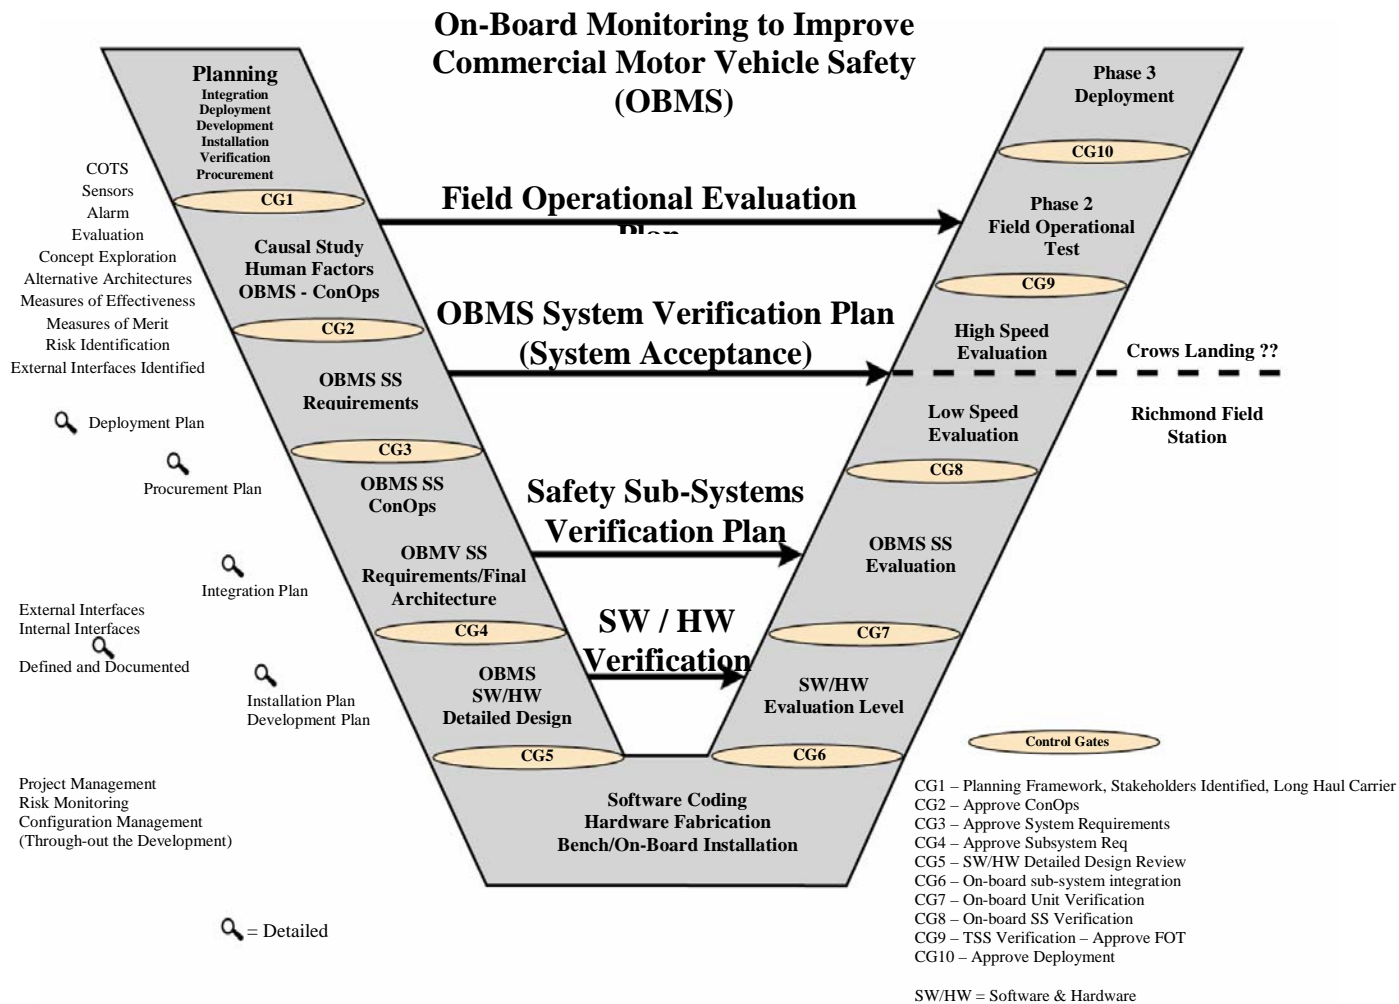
On-Board Monitoring to Improve Commercial Motor Vehicle Safety (OBMS)

Planning
Integration
Deployment
Development
Installation
Verification
Procurement

CG1

COTS
Sensors
Alarm
Evaluation
Concept Exploration
Alternative Architectures
Measures of Effectiveness
Measures of Merit
Risk Identification
External Interfaces Identified

Causal Study
Human Factors
OBMS - ConOps

CG2

OBMS SS Requirements

CG3

OBMS SS ConOps

OBMV SS Requirements/Final Architecture

CG4

OBMS SW/HW Detailed Design

CG5

Deployment Plan

Procurement Plan

Integration Plan

External Interfaces
Internal Interfaces
Defined and Documented

Installation Plan
Development Plan

Project Management
Risk Monitoring
Configuration Management
(Through-out the Development)

= Detailed

Field Operational Evaluation Plan

OBMS System Verification Plan (System Acceptance)

Safety Sub-Systems Verification Plan

SW / HW Verification

Phase 3
Deployment

CG10

Phase 2
Field Operational Test

CG9

High Speed Evaluation

Crows Landing ??

Low Speed Evaluation

Richmond Field Station

CG8

OBMS SS Evaluation

CG7

SW/HW Evaluation Level

CG6

Software Coding
Hardware Fabrication
Bench/On-Board Installation

Control Gates

CG1 – Planning Framework, Stakeholders Identified, Long Haul Carrier
CG2 – Approve ConOps
CG3 – Approve System Requirements
CG4 – Approve Subsystem Req
CG5 – SW/HW Detailed Design Review
CG6 – On-board sub-system integration
CG7 – On-board Unit Verification
CG8 – On-board SS Verification
CG9 – TSS Verification – Approve FOT
CG10 – Approve Deployment

SW/HW = Software & Hardware